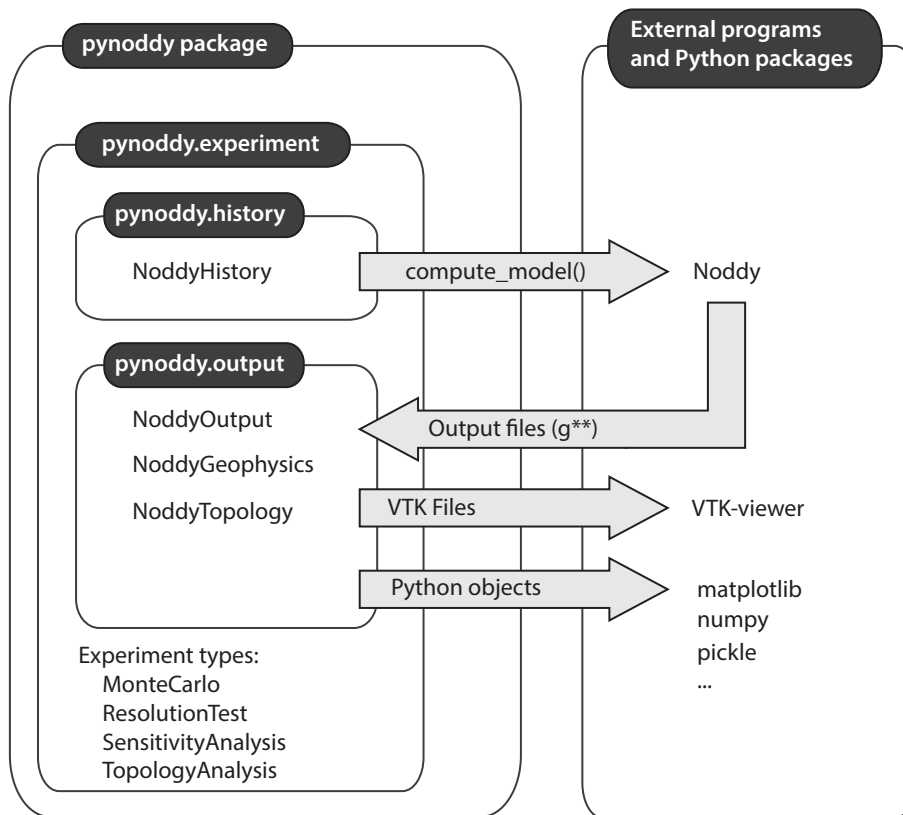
pynoddy package

External programs and Python packages

pynoddy.experiment

pynoddy.history

NoddyHistory

compute_model()

Noddy

pynoddy.output

NoddyOutput

Output files (g**)

NoddyGeophysics

NoddyTopology

VTK Files

VTK-viewer

Python objects

matplotlib
numpy
pickle
...

Experiment types:
MonteCarlo
ResolutionTest
SensitivityAnalysis
TopologyAnalysis